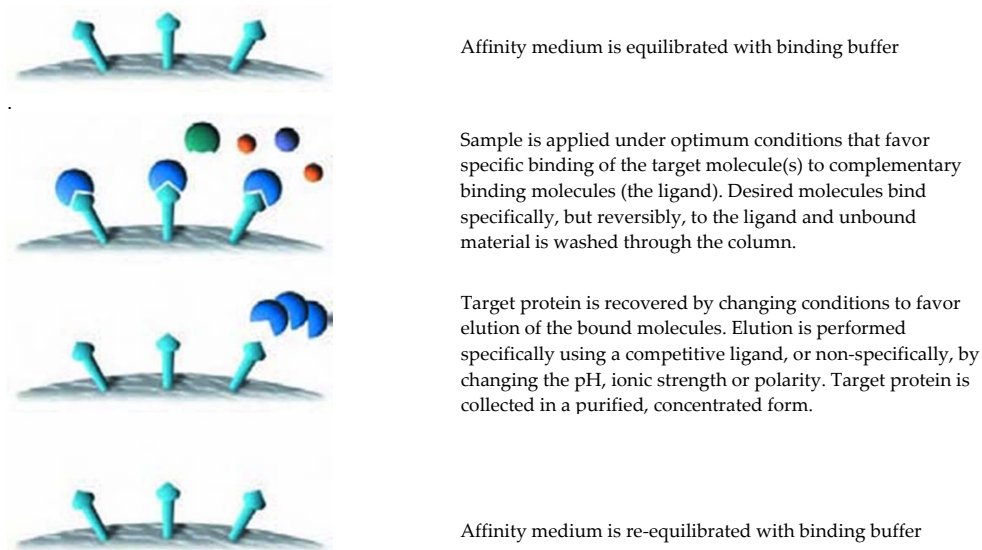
Affinity medium is equilibrated with binding buffer

.

Sample is applied under optimum conditions that favor specific binding of the target molecule(s) to complementary binding molecules (the ligand). Desired molecules bind specifically, but reversibly, to the ligand and unbound material is washed through the column.

Target protein is recovered by changing conditions to favor elution of the bound molecules. Elution is performed specifically using a competitive ligand, or non-specifically, by changing the pH, ionic strength or polarity. Target protein is collected in a purified, concentrated form.

Affinity medium is re-equilibrated with binding buffer